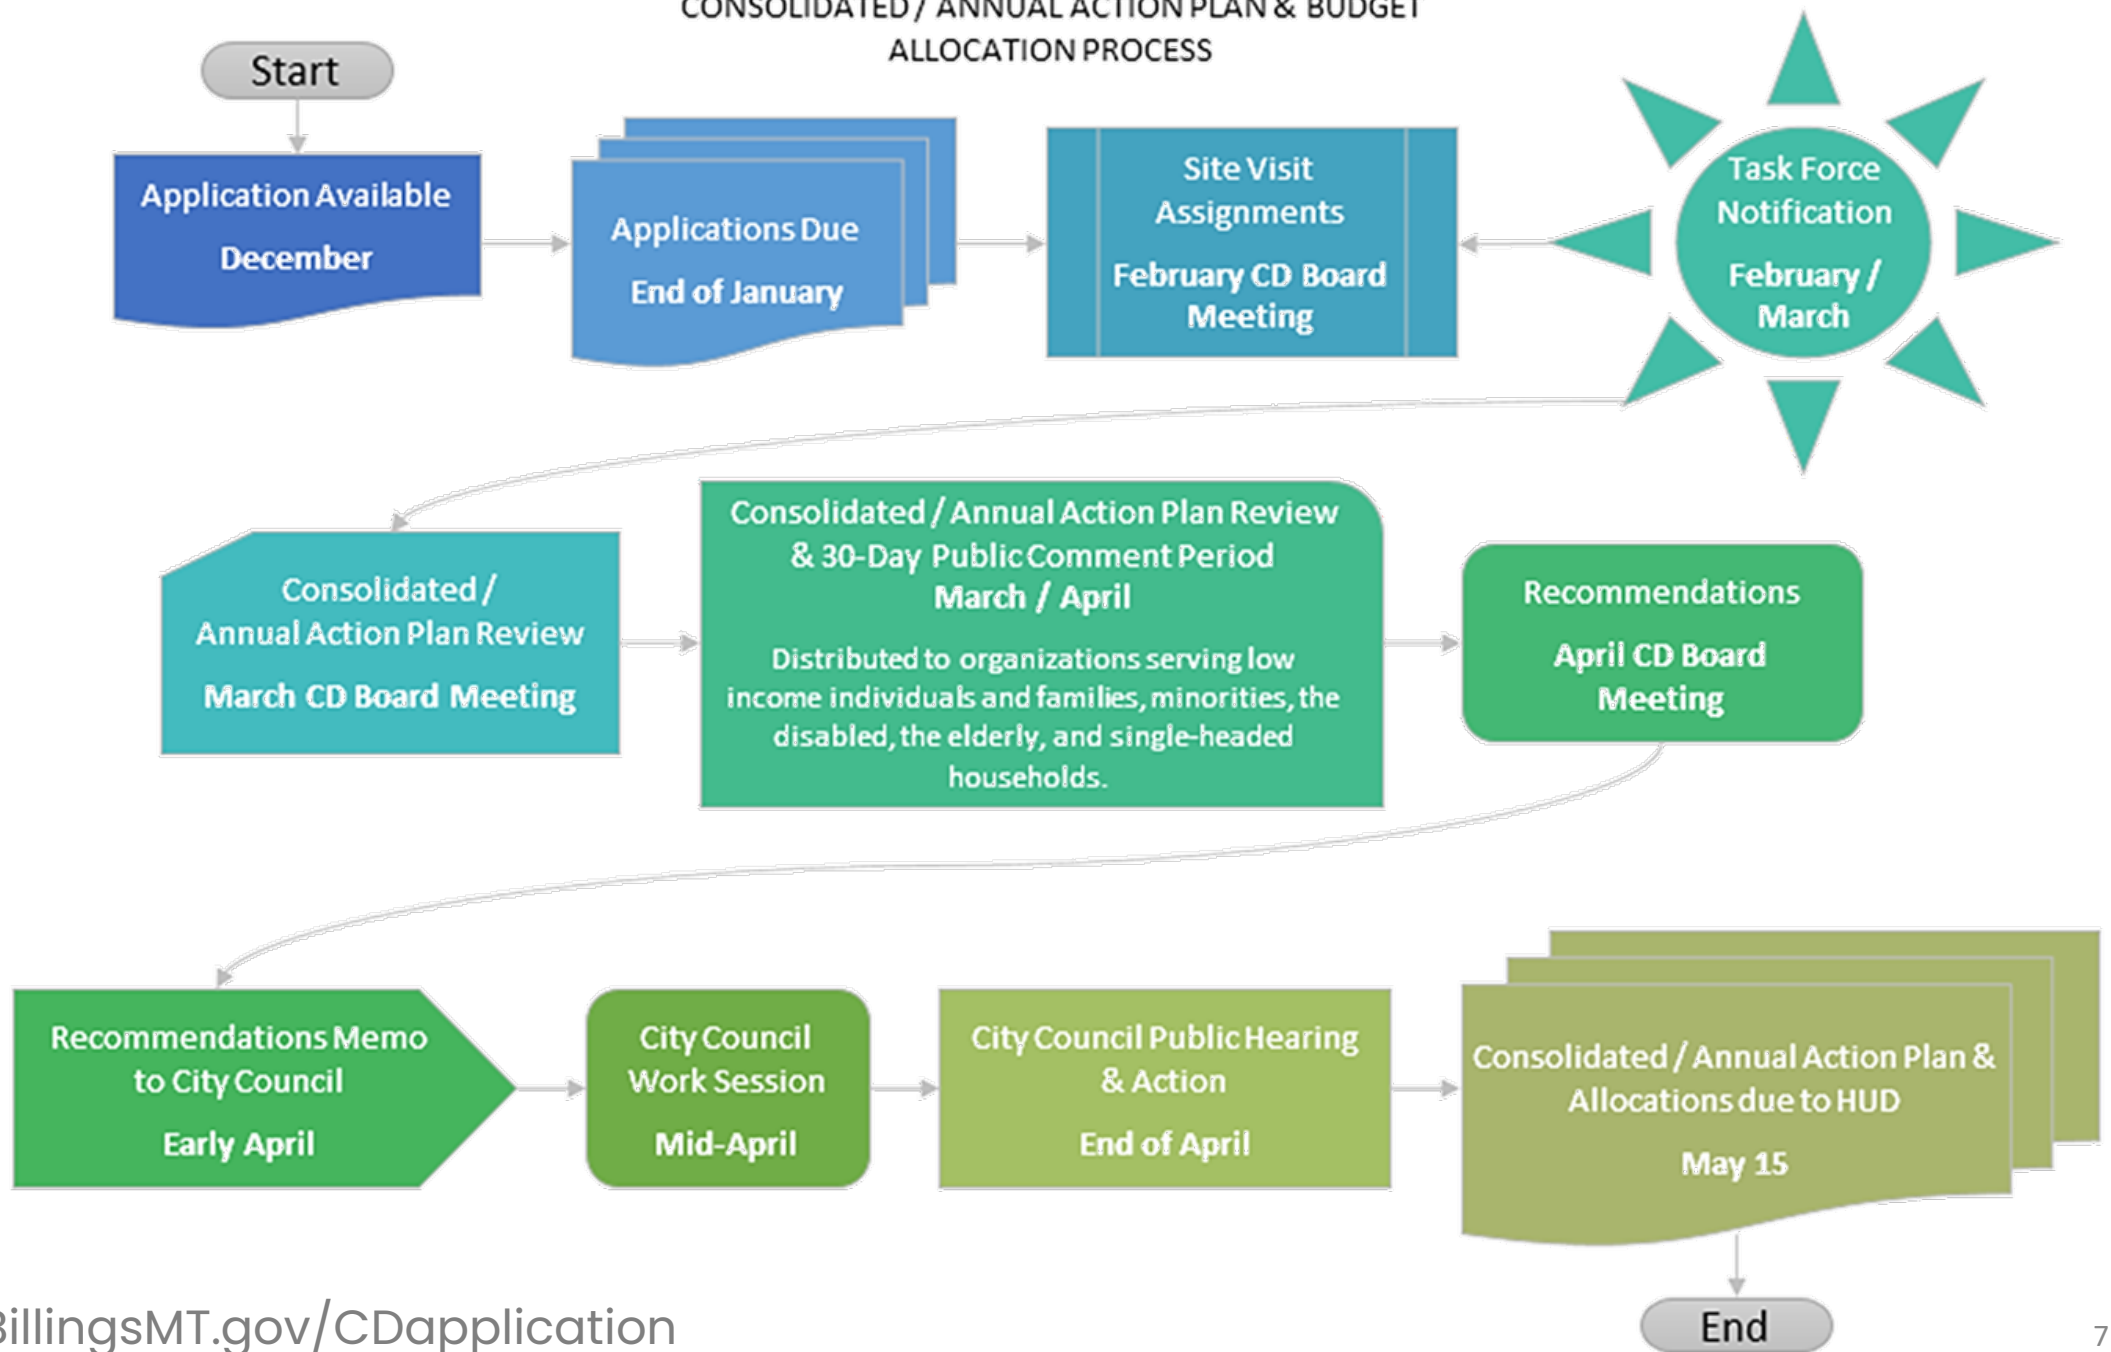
CONSOLIDATED / ANNUAL ACTION PLAN & BUDGET ALLOCATION PROCESS

Start

Application Available

December

Applications Due

End of January

Site Visit Assignments

February CD Board Meeting

Task Force Notification

February / March

Consolidated / Annual Action Plan Review

March CD Board Meeting

Consolidated / Annual Action Plan Review & 30-Day Public Comment Period

March / April

Distributed to organizations serving low income individuals and families, minorities, the disabled, the elderly, and single-headed households.

Recommendations

April CD Board Meeting

Recommendations Memo to City Council

Early April

City Council Work Session

Mid-April

City Council Public Hearing & Action

End of April

Consolidated / Annual Action Plan & Allocations due to HUD

May 15

End

BillingsMT.gov/CDapplication

7